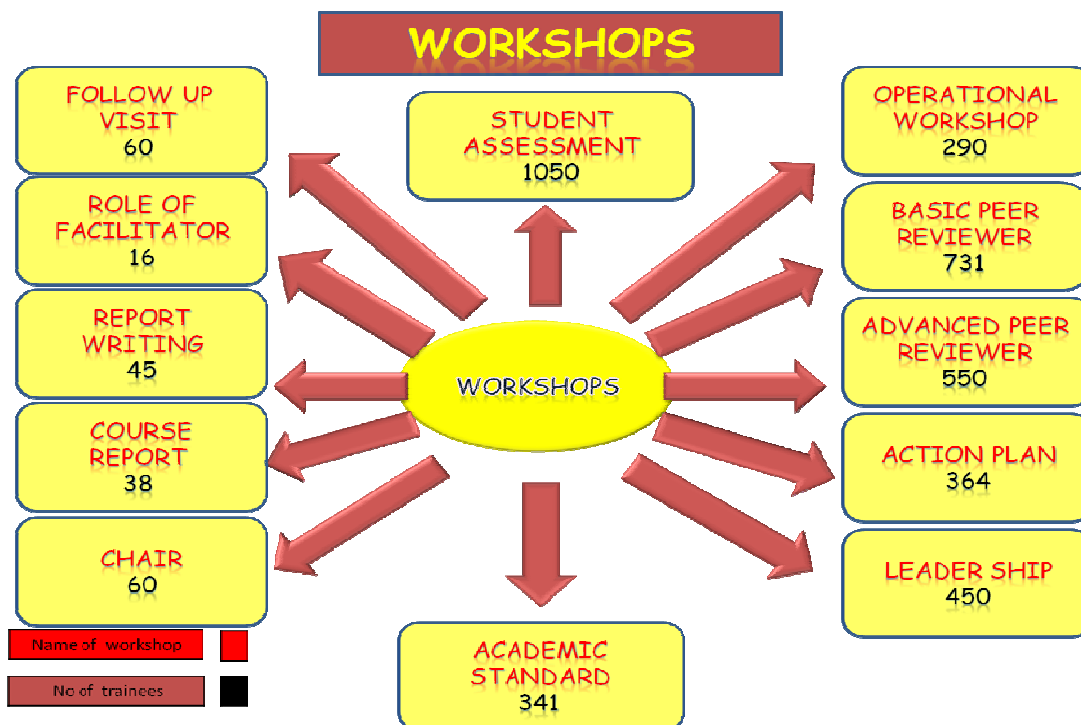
WORKSHOPS

FOLLOW UP VISIT
60

STUDENT ASSESSMENT
1050

OPERATIONAL WORKSHOP
290

ROLE OF FACILITATOR
16

BASIC PEER REVIEWER
731

REPORT WRITING
45

WORKSHOPS

ADVANCED PEER REVIEWER
550

COURSE REPORT
38

ACTION PLAN
364

CHAIR
60

LEADER SHIP
450

Name of workshop

No of trainees

ACADEMIC STANDARD
341